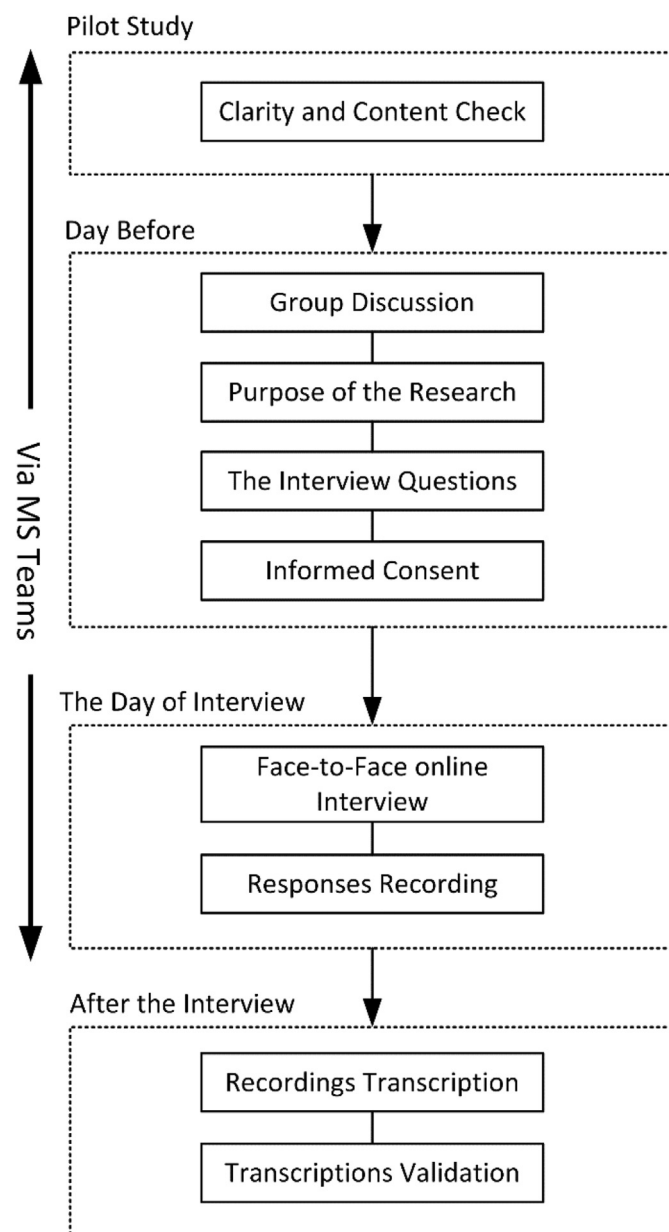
Pilot Study

Clarity and Content Check

Day Before

Group Discussion

Purpose of the Research

The Interview Questions

Informed Consent

Via MS Teams

The Day of Interview

Face-to-Face online Interview

Responses Recording

After the Interview

Recordings Transcription

Transcriptions Validation